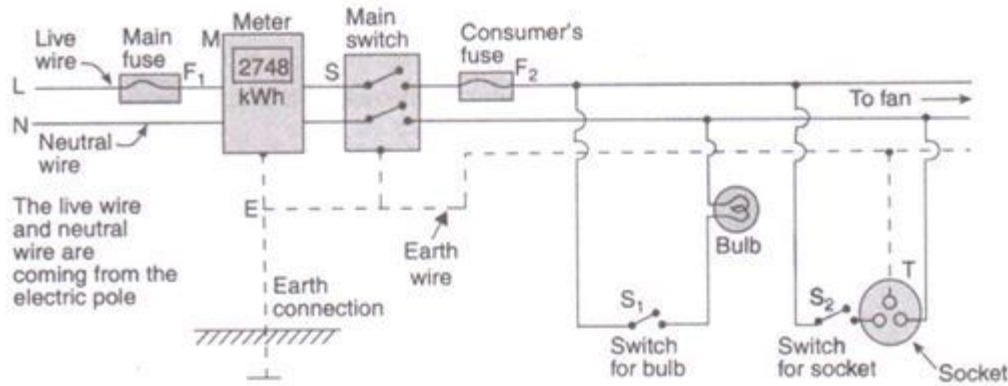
Live wire
Main fuse
$F_1$
M
Meter
2748 kWh
S
Main switch
Consumer's fuse
$F_2$
To fan
L
N
Neutral wire
The live wire and neutral wire are coming from the electric pole
E
Earth wire
Earth connection
Bulb
$S_1$
Switch for bulb
$S_2$
Switch for socket
T
Socket